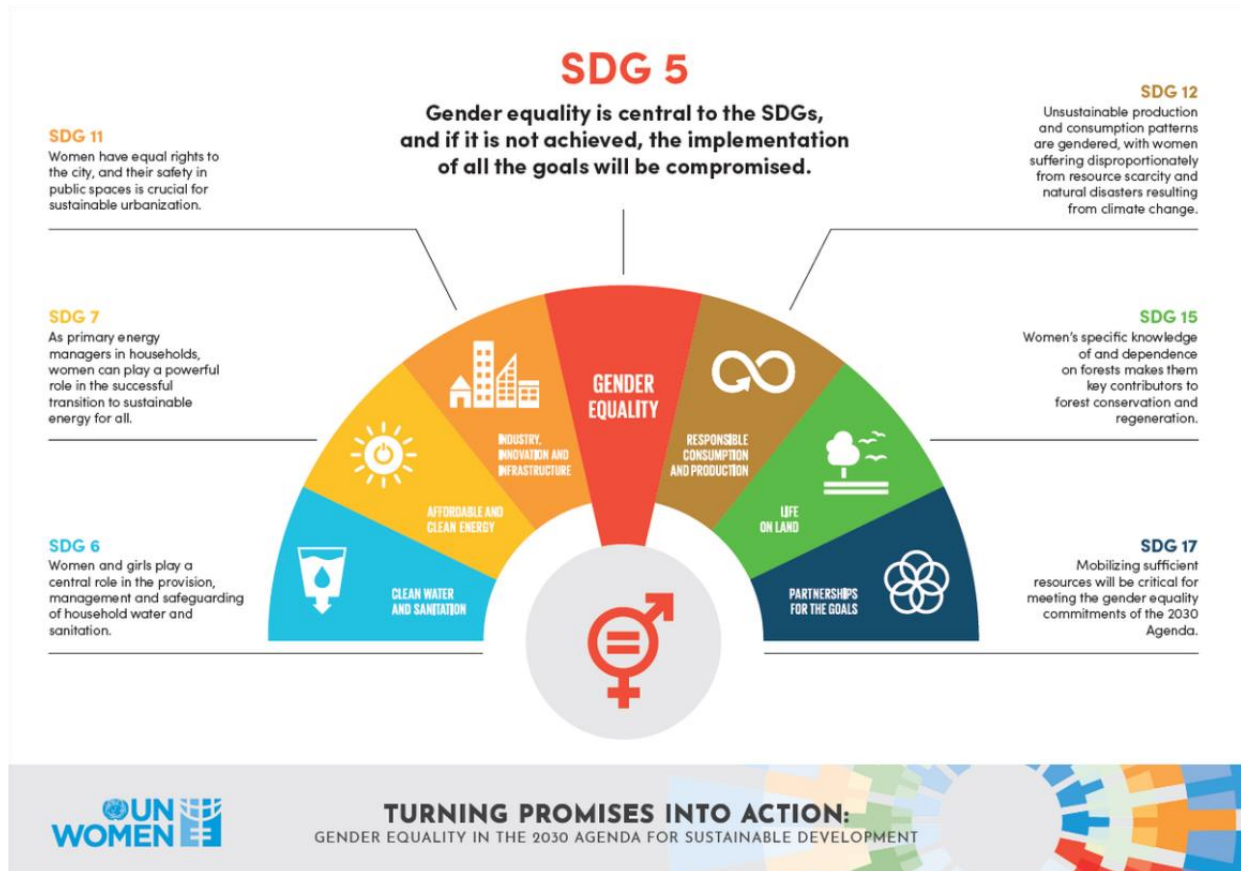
SDG 5

Gender equality is central to the SDGs, and if it is not achieved, the implementation of all the goals will be compromised.

SDG 11
Women have equal rights to the city, and their safety in public spaces is crucial for sustainable urbanization.

SDG 7
As primary energy managers in households, women can play a powerful role in the successful transition to sustainable energy for all.

SDG 6
Women and girls play a central role in the provision, management and safeguarding of household water and sanitation.

SDG 12
Unsustainable production and consumption patterns are gendered, with women suffering disproportionately from resource scarcity and natural disasters resulting from climate change.

SDG 15
Women's specific knowledge of and dependence on forests makes them key contributors to forest conservation and regeneration.

SDG 17
Mobilizing sufficient resources will be critical for meeting the gender equality commitments of the 2030 Agenda.

CLEAN WATER AND SANITATION

AFFORDABLE AND CLEAN ENERGY

INDUSTRY, INNOVATION AND INFRASTRUCTURE

GENDER EQUALITY

RESPONSIBLE CONSUMPTION AND PRODUCTION

LIFE ON LAND

PARTNERSHIPS FOR THE GOALS

UN WOMEN

TURNING PROMISES INTO ACTION:
GENDER EQUALITY IN THE 2030 AGENDA FOR SUSTAINABLE DEVELOPMENT